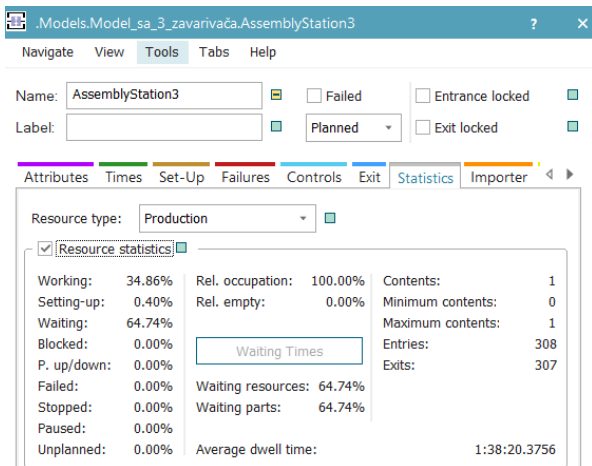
.Models.Model_sa_3_zavarivača.AssemblyStation3 ? ×

Navigate View Tools Tabs Help

Name: AssemblyStation3
Label:
Failed
Planned
Entrance locked
Exit locked

Attributes Times Set-Up Failures Controls Exit Statistics Importer

Resource type: Production

Resource statistics

| | | | | | |
|---|---|---|---|---|---|
| Working: | 34.86% | Rel. occupation: | 100.00% | Contents: | 1 |
| Setting-up: | 0.40% | Rel. empty: | 0.00% | Minimum contents: | 0 |
| Waiting: | 64.74% | | | Maximum contents: | 1 |
| Blocked: | 0.00% | Waiting Times | | Entries: | 308 |
| P. up/down: | 0.00% | | | Exits: | 307 |
| Failed: | 0.00% | Waiting resources: | 64.74% | | |
| Stopped: | 0.00% | Waiting parts: | 64.74% | | |
| Paused: | 0.00% | | | | |
| Unplanned: | 0.00% | Average dwell time: | | | 1:38:20.3756 |